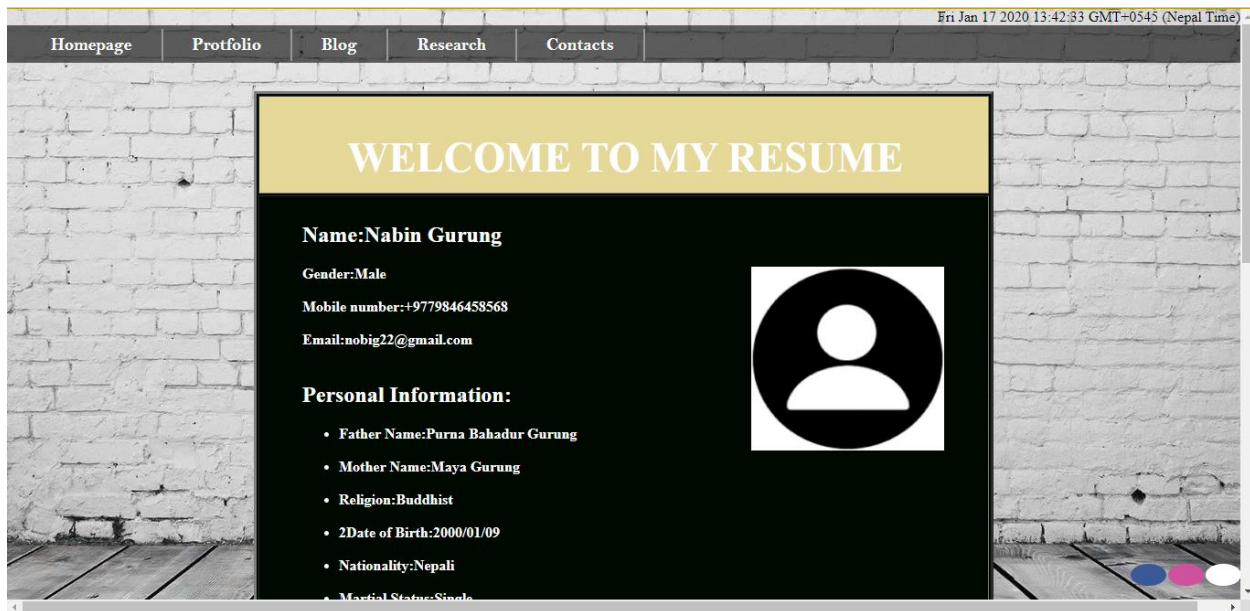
Fri Jan 17 2020 13:42:33 GMT+0545 (Nepal Time)

Homepage Protfolio Blog Research Contacts

WELCOME TO MY RESUME

Name:Nabin Gurung

Gender:Male

Mobile number:+9779846458568

Email:nobig22@gmail.com

Personal Information:

- Father Name:Purna Bahadur Gurung
- Mother Name:Maya Gurung
- Religion:Buddhist
- 2Date of Birth:2000/01/09
- Nationality:Nepali
- Martial Status:Single